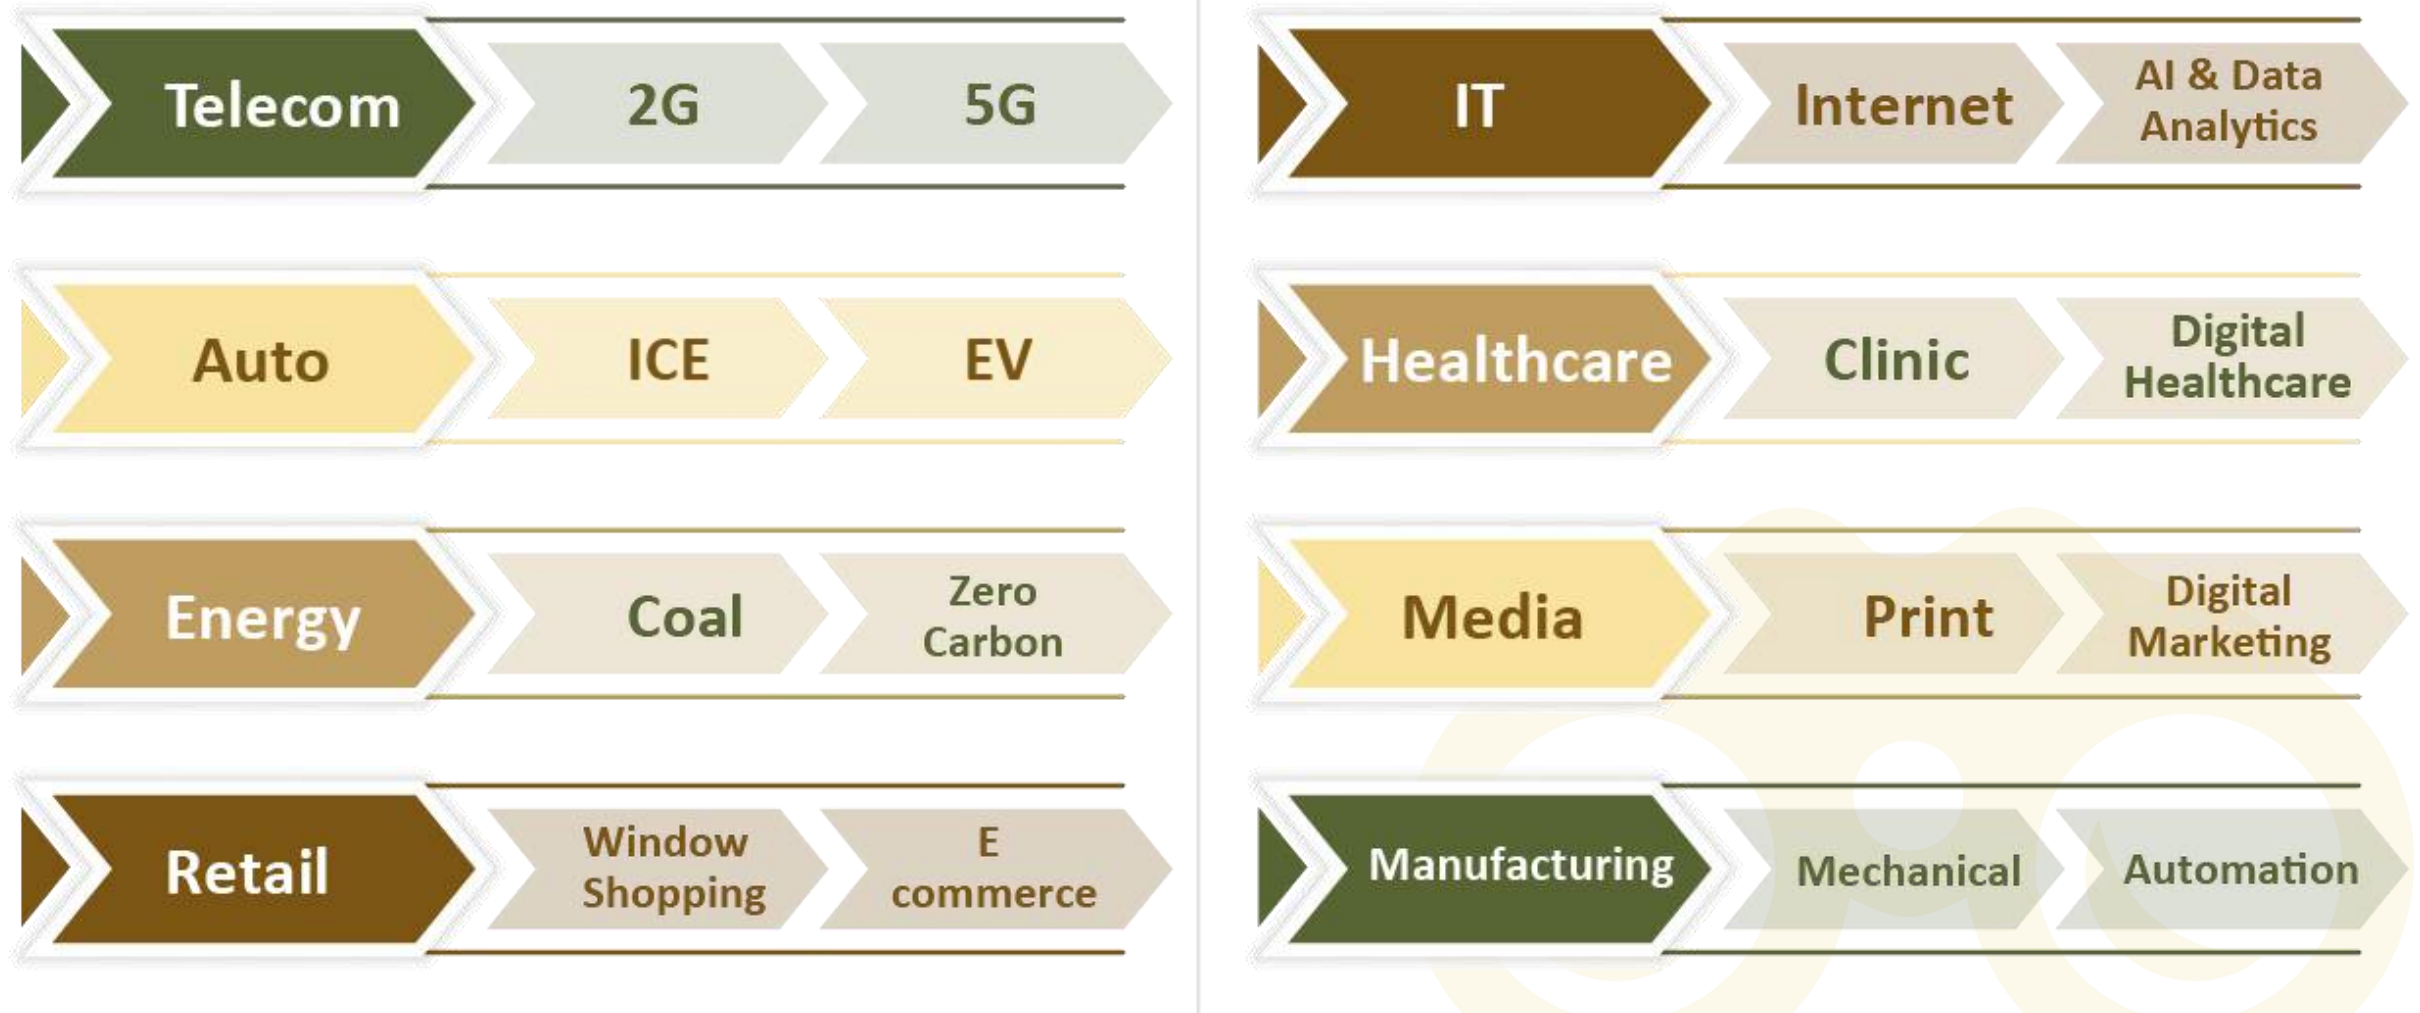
Telecom 2G 5G

Auto ICE EV

Energy Coal Zero Carbon

Retail Window Shopping E commerce

IT Internet AI & Data Analytics

Healthcare Clinic Digital Healthcare

Media Print Digital Marketing

Manufacturing Mechanical Automation